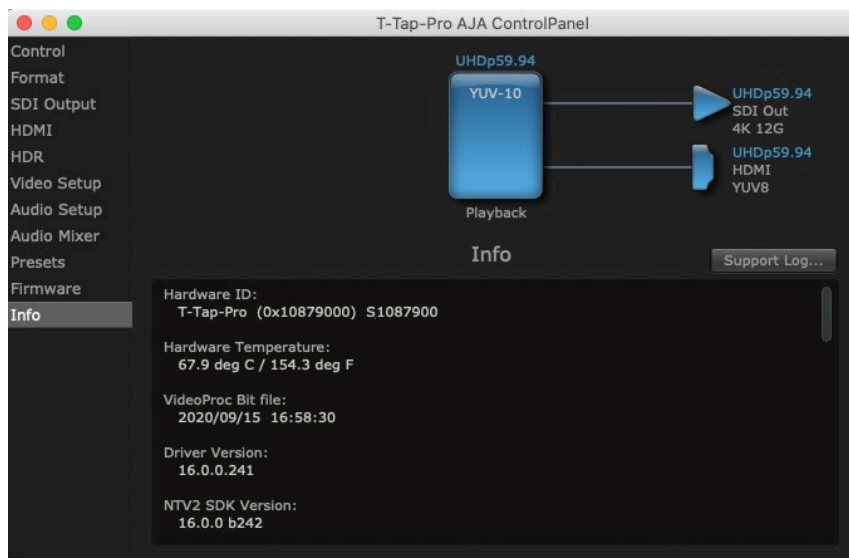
T-Tap-Pro AJA ControlPanel

Control
Format
SDI Output
HDMI
HDR
Video Setup
Audio Setup
Audio Mixer
Presets
Firmware
Info

UHDp59.94
YUV-10
Playback

UHDp59.94
SDI Out
4K 12G

UHDp59.94
HDMI
YUV8

Info

Support Log...

Hardware ID:
T-Tap-Pro (0x10879000) S1087900

Hardware Temperature:
67.9 deg C / 154.3 deg F

VideoProc Bit file:
2020/09/15 16:58:30

Driver Version:
16.0.0.241

NTV2 SDK Version:
16.0.0 b242